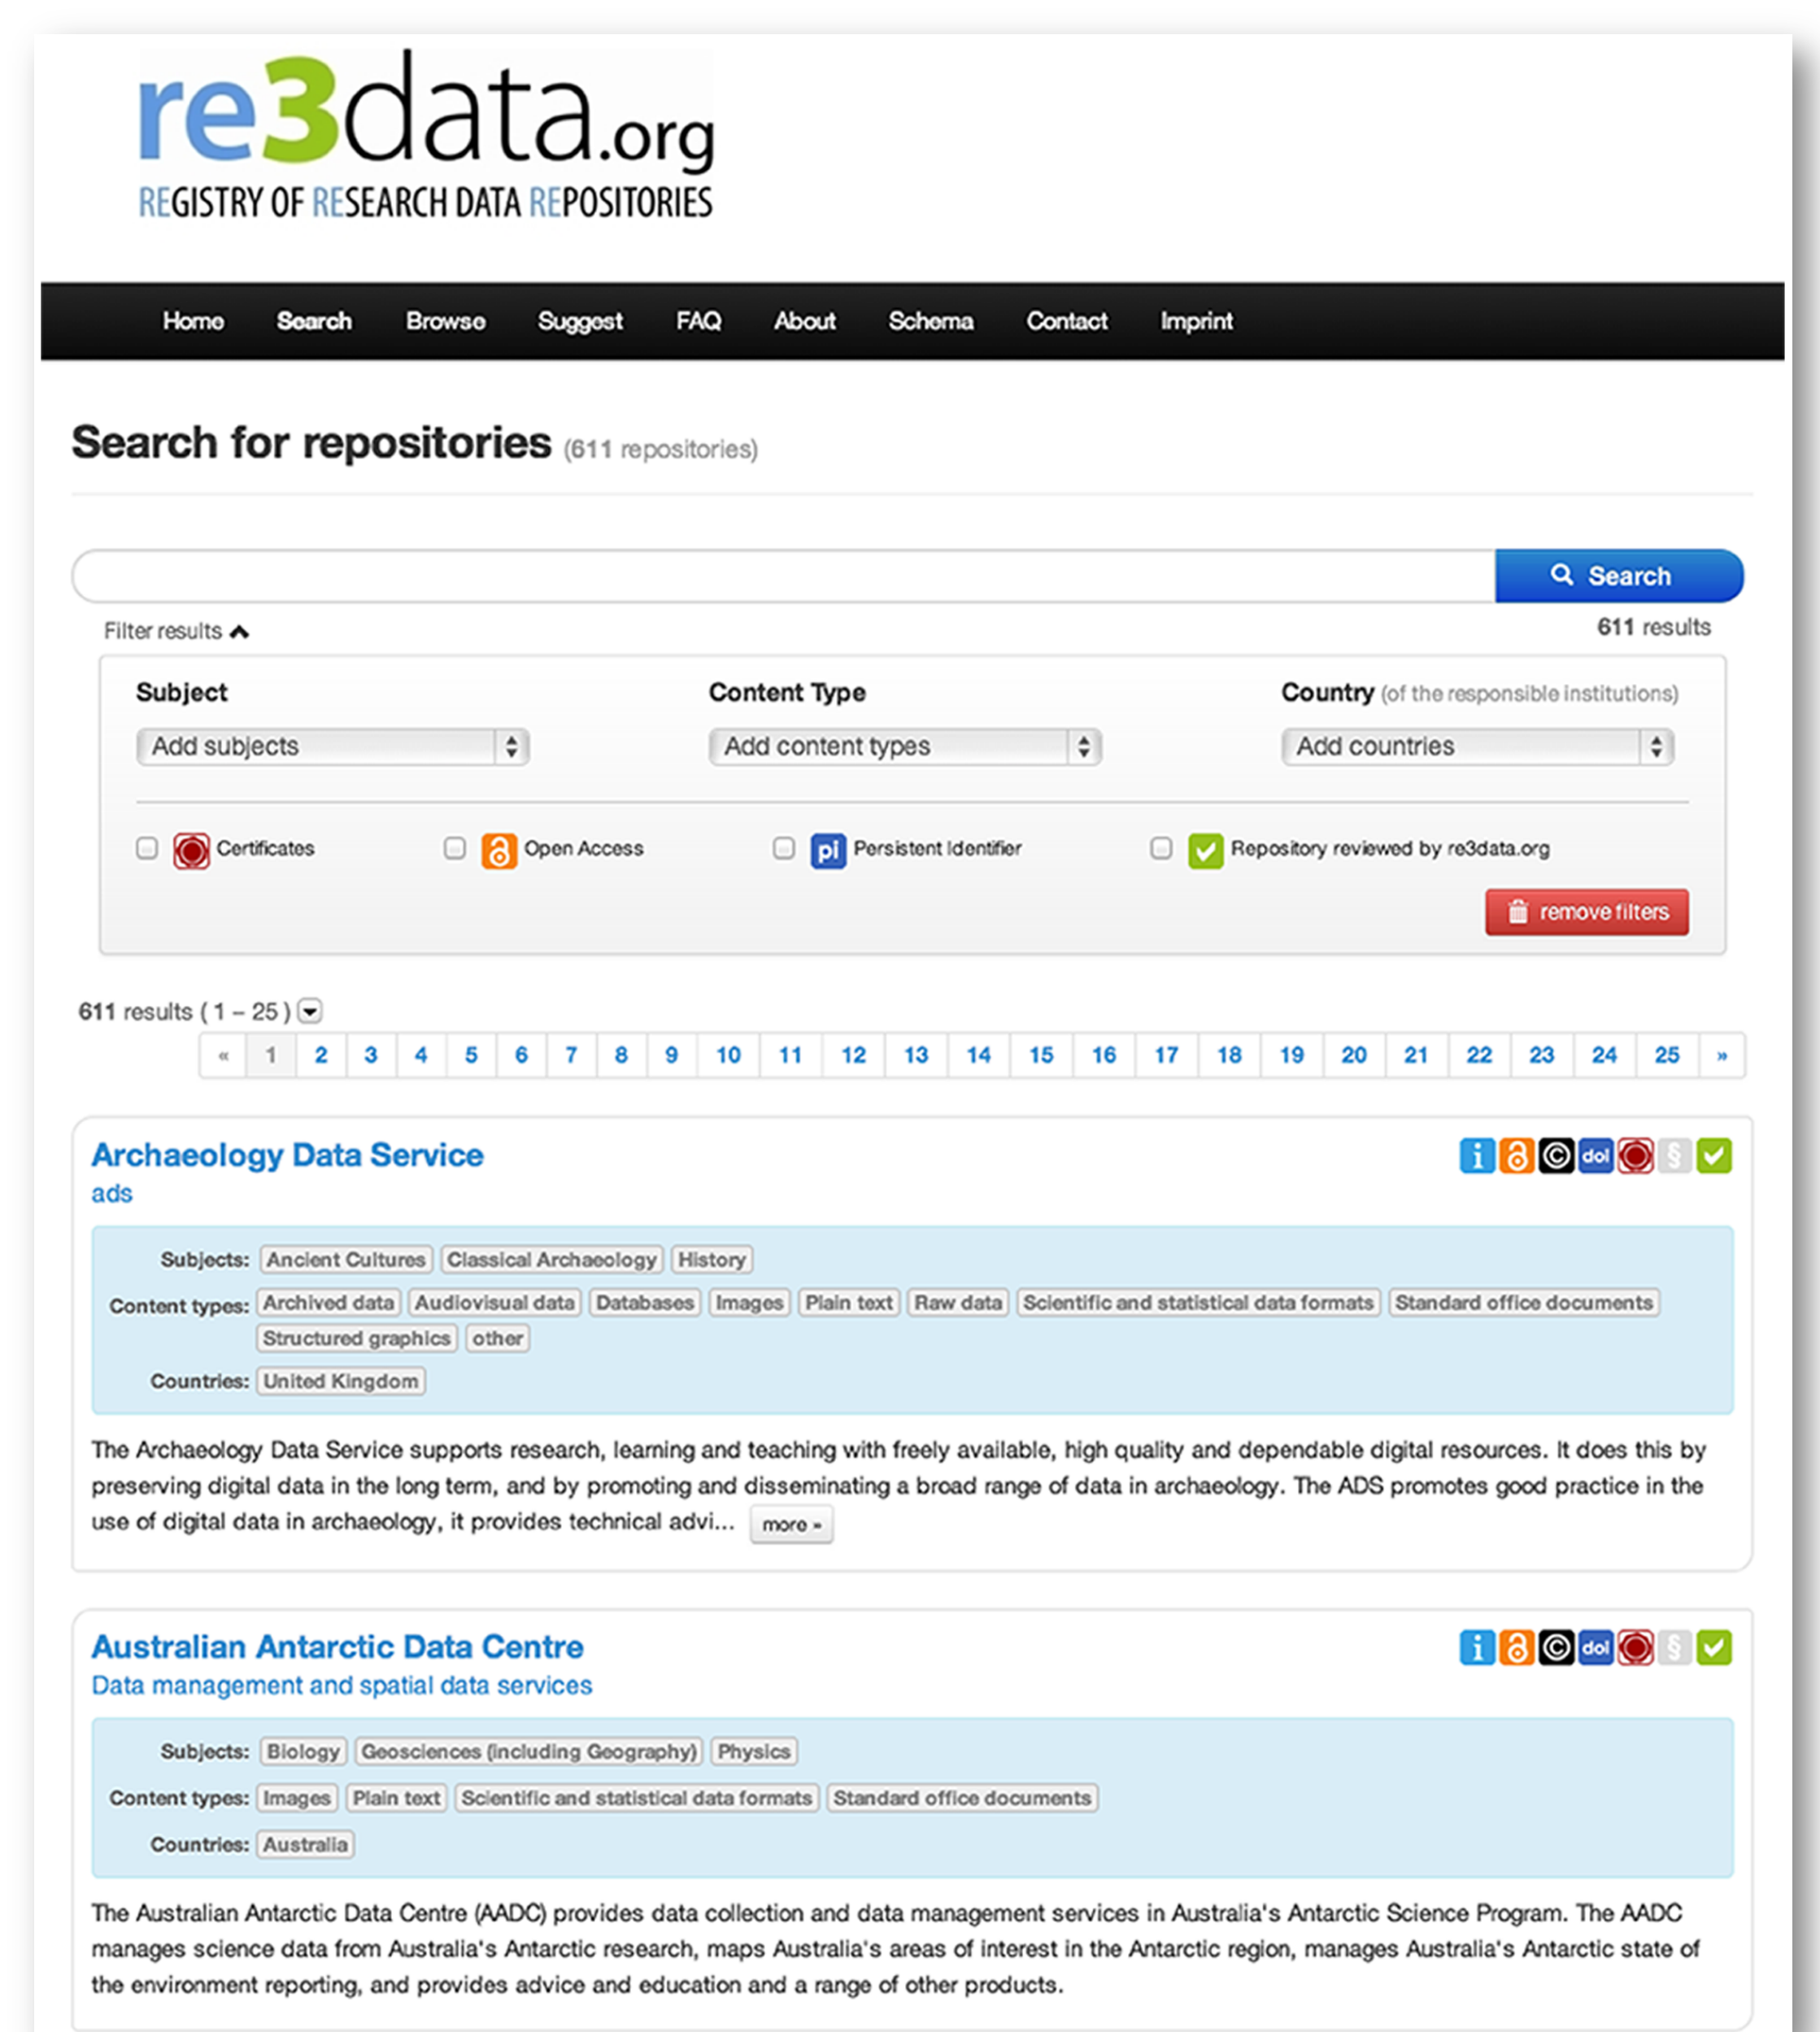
re3data.org
REGISTRY OF RESEARCH DATA REPOSITORIES

Home Search Browse Suggest FAQ About Schema Contact Imprint

Search for repositories (611 repositories)

Search

Filter results

611 results

Subject
Add subjects

Content Type
Add content types

Country (of the responsible institutions)
Add countries

Certificates
Open Access
pi Persistent Identifier
Repository reviewed by re3data.org

remove filters

611 results ( 1 – 25 )

| « | 1 | 2 | 3 | 4 | 5 | 6 | 7 | 8 | 9 | 10 | 11 | 12 | 13 | 14 | 15 | 16 | 17 | 18 | 19 | 20 | 21 | 22 | 23 | 24 | 25 | » |
|---|---|---|---|---|---|---|---|---|---|---|---|---|---|---|---|---|---|---|---|---|---|---|---|---|---|---|

Archaeology Data Service
ads

i doi

Subjects: Ancient Cultures Classical Archaeology History
Content types: Archived data Audiovisual data Databases Images Plain text Raw data Scientific and statistical data formats Standard office documents Structured graphics other
Countries: United Kingdom

The Archaeology Data Service supports research, learning and teaching with freely available, high quality and dependable digital resources. It does this by preserving digital data in the long term, and by promoting and disseminating a broad range of data in archaeology. The ADS promotes good practice in the use of digital data in archaeology, it provides technical advi... more »

Australian Antarctic Data Centre
Data management and spatial data services

i doi

Subjects: Biology Geosciences (including Geography) Physics
Content types: Images Plain text Scientific and statistical data formats Standard office documents
Countries: Australia

The Australian Antarctic Data Centre (AADC) provides data collection and data management services in Australia's Antarctic Science Program. The AADC manages science data from Australia's Antarctic research, maps Australia's areas of interest in the Antarctic region, manages Australia's Antarctic state of the environment reporting, and provides advice and education and a range of other products.